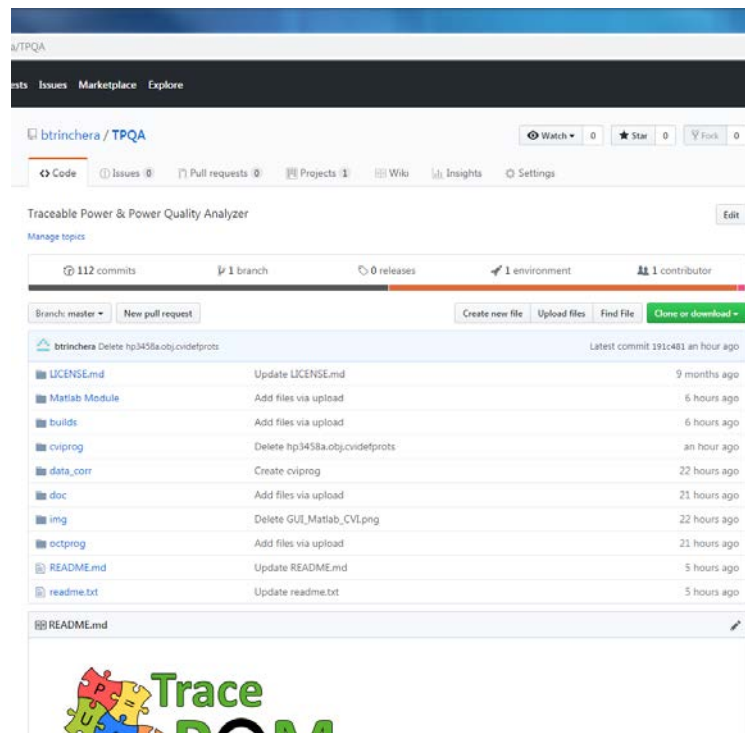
a/TPQA

ests Issues Marketplace Explore

btrinchera / TPQA

Watch 0 Star 0 Fork 0

<> Code Issues 0 Pull requests 0 Projects 1 Wiki Insights Settings

Traceable Power & Power Quality Analyzer

Edit

Manage topics

112 commits 1 branch 0 releases 1 environment 1 contributor

Branch: master New pull request Create new file Upload files Find File Clone or download

btrinchera Delete hp3458a.obj.cvidefprots Latest commit 191c481 an hour ago

| | | |
|---|---|---|
| LICENSE.md | Update LICENSE.md | 9 months ago |
| Matlab Module | Add files via upload | 6 hours ago |
| builds | Add files via upload | 6 hours ago |
| cviprog | Delete hp3458a.obj.cvidefprots | an hour ago |
| data_corr | Create cviprog | 22 hours ago |
| doc | Add files via upload | 21 hours ago |
| img | Delete GUI_Matlab_CVI.png | 22 hours ago |
| octprog | Add files via upload | 21 hours ago |
| README.md | Update README.md | 5 hours ago |
| readme.txt | Update readme.txt | 5 hours ago |

README.md

Trace
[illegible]